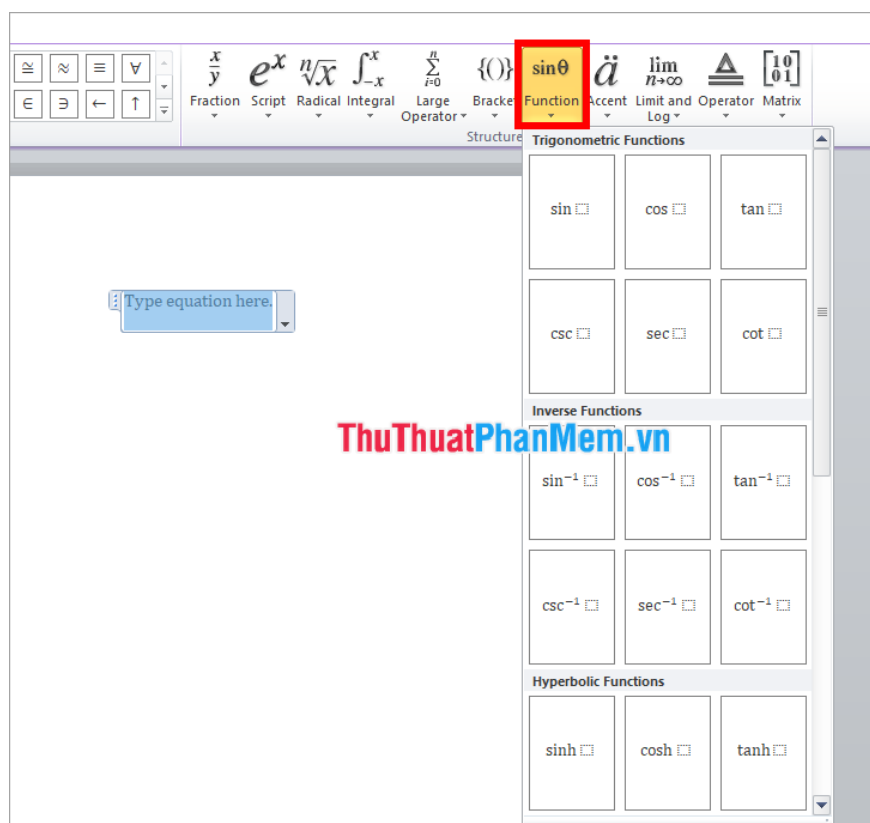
$\cong$ $\approx$ $\equiv$ $\forall$
$\in$ $\ni$ $\leftarrow$ $\uparrow$

$\frac{x}{y}$ Fraction
$e^x$ Script
$\sqrt[n]{x}$ Radical
$\int_{-x}^{x}$ Integral
$\sum_{i=0}^{n}$ Large Operator
$\{()\}$ Bracket
$\sin\theta$ Function
$\ddot{a}$ Accent
$\lim_{n\to\infty}$ Limit and Log
Operator
$\begin{bmatrix}1&0\\0&1\end{bmatrix}$ Matrix

Structure

Type equation here.

Trigonometric Functions
sin ⬚ cos ⬚ tan ⬚
csc ⬚ sec ⬚ cot ⬚

Inverse Functions
$\sin^{-1}$ ⬚ $\cos^{-1}$ ⬚ $\tan^{-1}$ ⬚
$\csc^{-1}$ ⬚ $\sec^{-1}$ ⬚ $\cot^{-1}$ ⬚

Hyperbolic Functions
sinh ⬚ cosh ⬚ tanh ⬚

ThuThuatPhanMem.vn